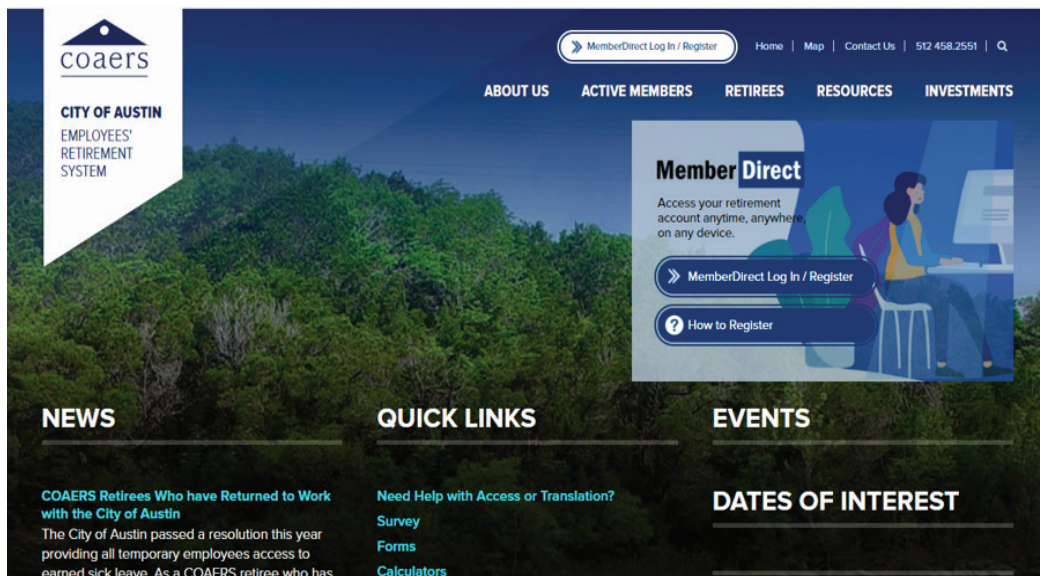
coaers

CITY OF AUSTIN
EMPLOYEES' RETIREMENT SYSTEM

MemberDirect Log In / Register

Home | Map | Contact Us | 512 458.2551 |

ABOUT US ACTIVE MEMBERS RETIREES RESOURCES INVESTMENTS

Member Direct

Access your retirement account anytime, anywhere, on any device.

MemberDirect Log In / Register

How to Register

NEWS

COAERS Retirees Who have Returned to Work with the City of Austin

The City of Austin passed a resolution this year providing all temporary employees access to earned sick leave. As a COAERS retiree who has

QUICK LINKS

Need Help with Access or Translation?

Survey

Forms

Calculators

EVENTS

DATES OF INTEREST